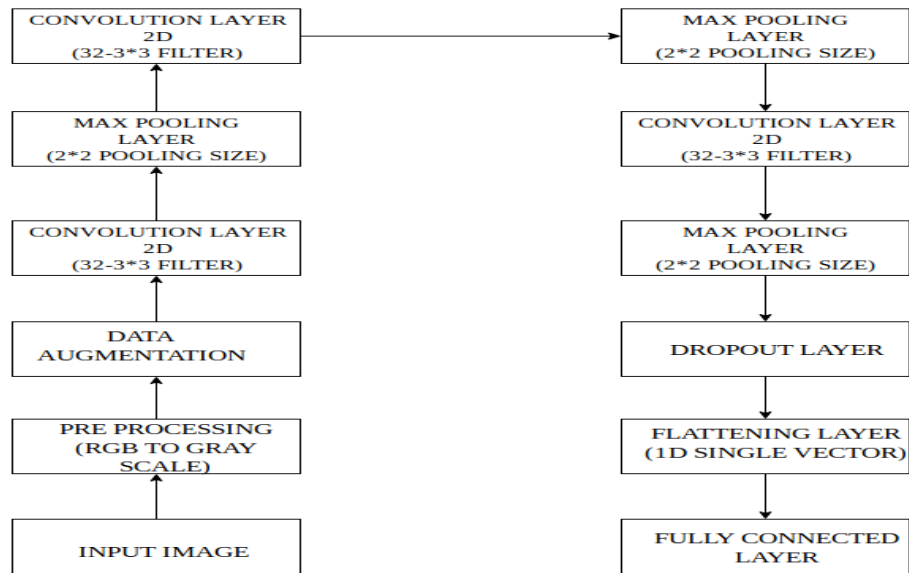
CONVOLUTION LAYER 2D (32-3*3 FILTER)

MAX POOLING LAYER (2*2 POOLING SIZE)

CONVOLUTION LAYER 2D (32-3*3 FILTER)

DATA AUGMENTATION

PRE PROCESSING (RGB TO GRAY SCALE)

INPUT IMAGE

MAX POOLING LAYER (2*2 POOLING SIZE)

CONVOLUTION LAYER 2D (32-3*3 FILTER)

MAX POOLING LAYER (2*2 POOLING SIZE)

DROPOUT LAYER

FLATTENING LAYER (1D SINGLE VECTOR)

FULLY CONNECTED LAYER